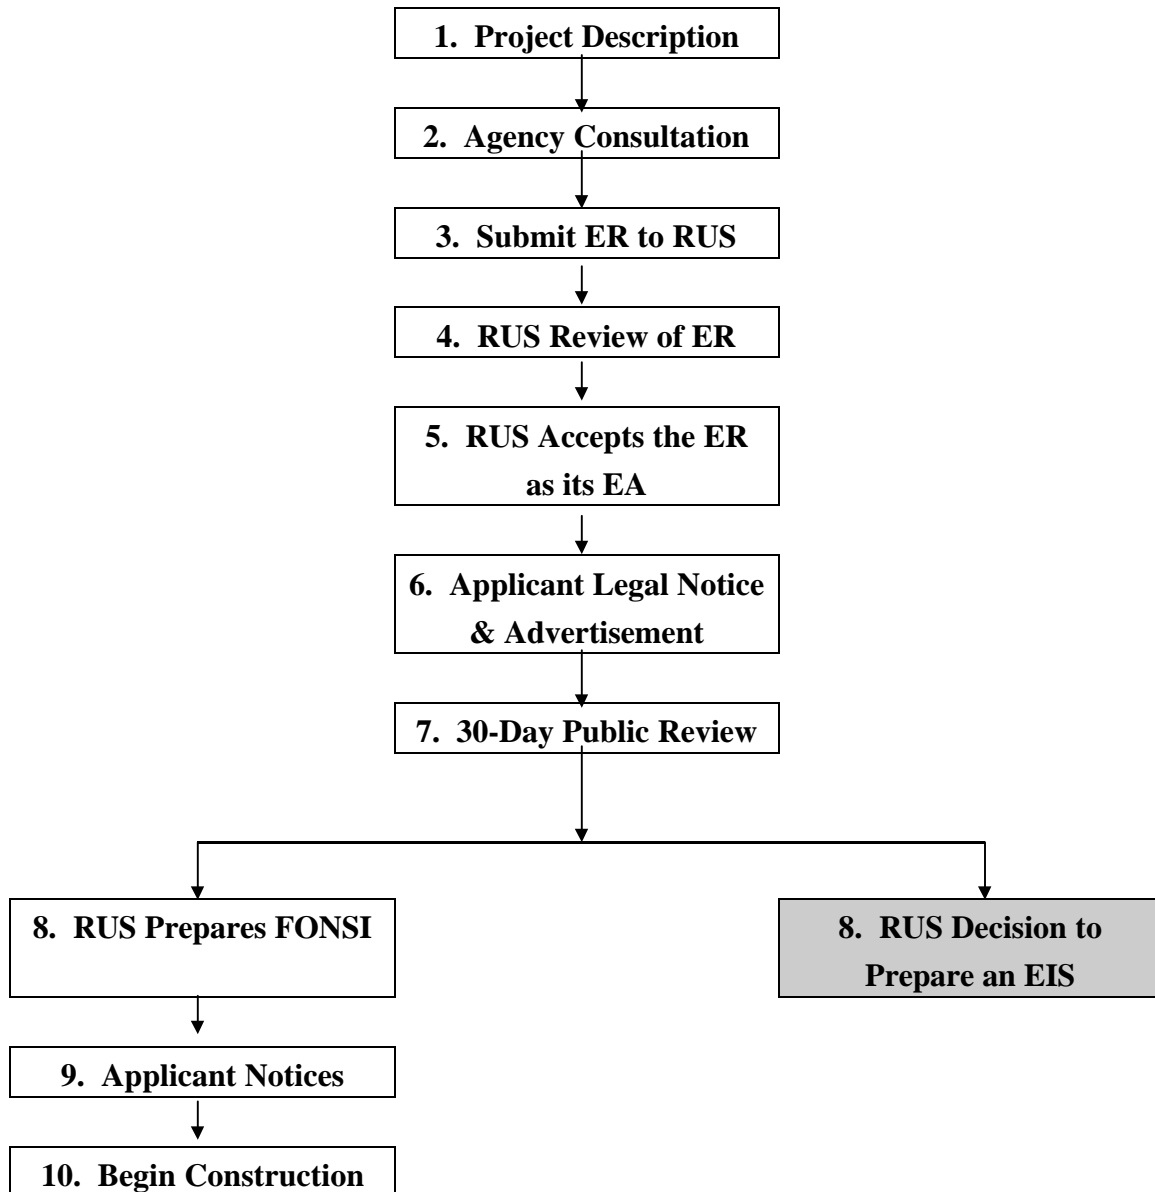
1. Project Description

2. Agency Consultation

3. Submit ER to RUS

4. RUS Review of ER

5. RUS Accepts the ER as its EA

6. Applicant Legal Notice & Advertisement

7. 30-Day Public Review

8. RUS Prepares FONSI

8. RUS Decision to Prepare an EIS

9. Applicant Notices

10. Begin Construction